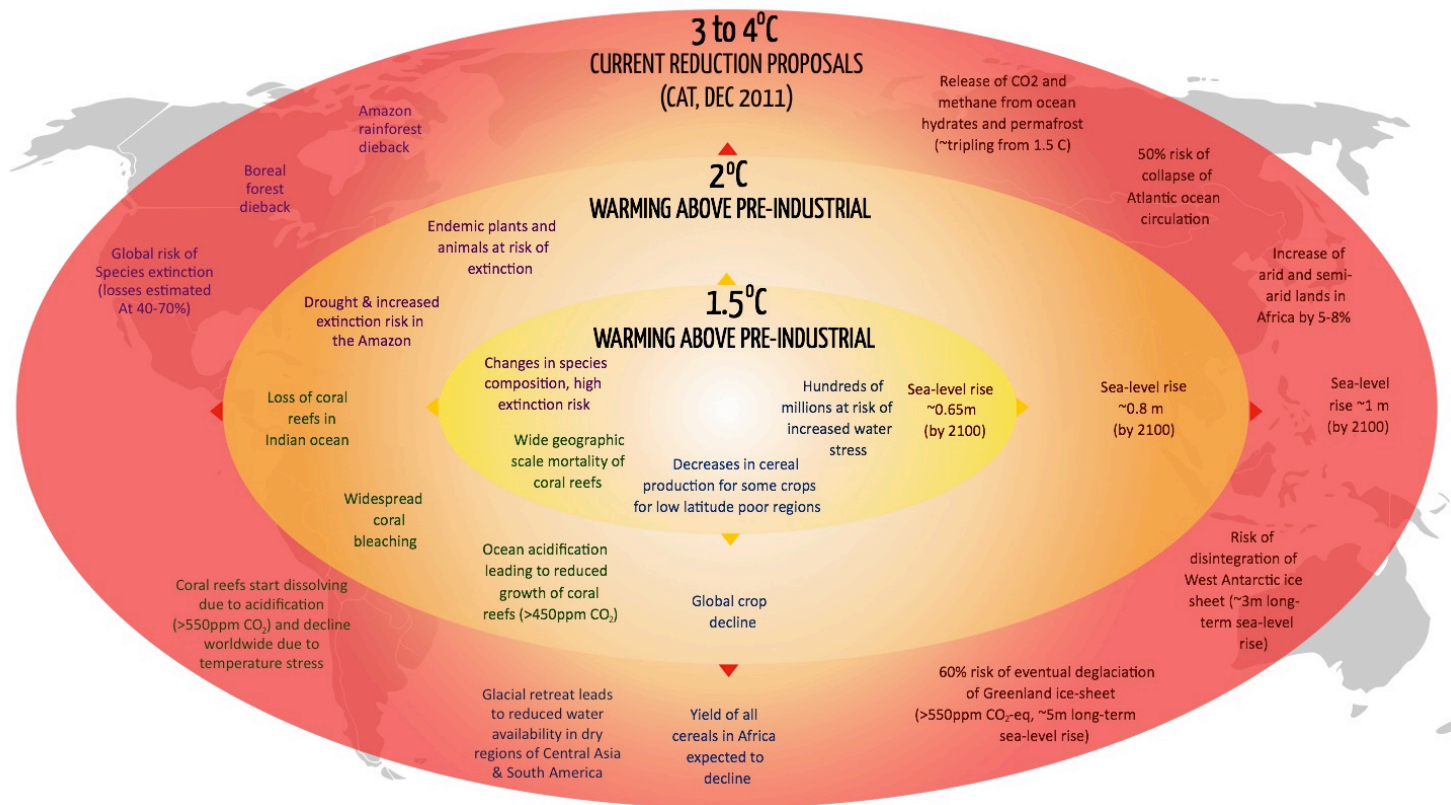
3 to 4$^0$C
CURRENT REDUCTION PROPOSALS
(CAT, DEC 2011)

Amazon rainforest dieback

Boreal forest dieback

Release of CO2 and methane from ocean hydrates and permafrost (~tripling from 1.5 C)

50% risk of collapse of Atlantic ocean circulation

2$^0$C
WARMING ABOVE PRE-INDUSTRIAL

Endemic plants and animals at risk of extinction

Global risk of Species extinction (losses estimated At 40-70%)

Increase of arid and semi-arid lands in Africa by 5-8%

1.5$^0$C
WARMING ABOVE PRE-INDUSTRIAL

Drought & increased extinction risk in the Amazon

Changes in species composition, high extinction risk

Hundreds of millions at risk of increased water stress

Sea-level rise ~0.65m (by 2100)

Sea-level rise ~0.8 m (by 2100)

Sea-level rise ~1 m (by 2100)

Loss of coral reefs in Indian ocean

Wide geographic scale mortality of coral reefs

Decreases in cereal production for some crops for low latitude poor regions

Widespread coral bleaching

Risk of disintegration of West Antarctic ice sheet (~3m long-term sea-level rise)

Ocean acidification leading to reduced growth of coral reefs (>450ppm CO$_2$)

Global crop decline

Coral reefs start dissolving due to acidification (>550ppm CO$_2$) and decline worldwide due to temperature stress

60% risk of eventual deglaciation of Greenland ice-sheet (>550ppm CO$_2$-eq, ~5m long-term sea-level rise)

Glacial retreat leads to reduced water availability in dry regions of Central Asia & South America

Yield of all cereals in Africa expected to decline